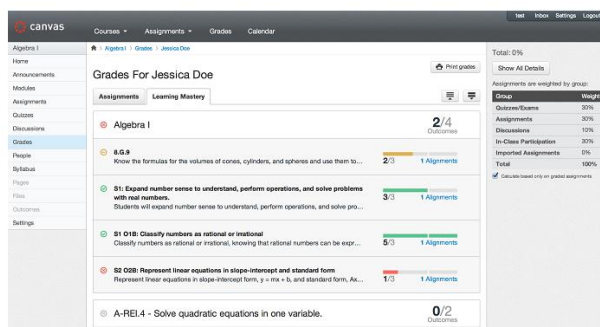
canvas

Courses ▾ Assignments ▾ Grades Calendar

ted Inbox Settings Logout

Algebra I
Home
Announcements
Modules
Assignments
Quizzes
Discussions
Grades
People
Syllabus
Pages
Files
Outcomes
Settings

Algebra I > Grades > Jessica Doe

Grades For Jessica Doe

Print grades

Assignments Learning Mastery

Algebra I
2/4 Outcomes

8.G.9
Know the formulas for the volumes of cones, cylinders, and spheres and use them to...
2/3 1 Alignments

S1: Expand number sense to understand, perform operations, and solve problems with real numbers.
Students will expand number sense to understand, perform operations, and solve pro...
3/3 1 Alignments

S1 O18: Classify numbers as rational or irrational
Classify numbers as rational or irrational, knowing that rational numbers can be expr...
5/3 1 Alignments

S2 O28: Represent linear equations in slope-intercept and standard form
Represent linear equations in slope-intercept form, y = mx + b, and standard form, Ax...
1/3 1 Alignments

A-REI.4 - Solve quadratic equations in one variable.
0/2 Outcomes

Total: 0%

Show All Details

Assignments are weighted by group:

| Group | Weight |
|---|---|
| Quizzes/Exams | 30% |
| Assignments | 30% |
| Discussions | 10% |
| In-Class Participation | 30% |
| Imported Assignments | 0% |
| Total | 100% |

Calculate based only on graded assignments